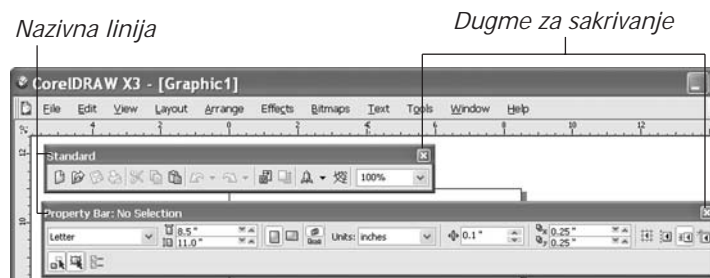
Nazivna linija

Dugme za sakrivanje

CorelDRAW X3 - [Graphic1]

File Edit View Layout Arrange Effects Bitmaps Text Tools Window Help

Standard

100%

Property Bar: No Selection

Letter

8.5 "
11.0 "

Units: inches

0.1 "

0.25 "
0.25 "